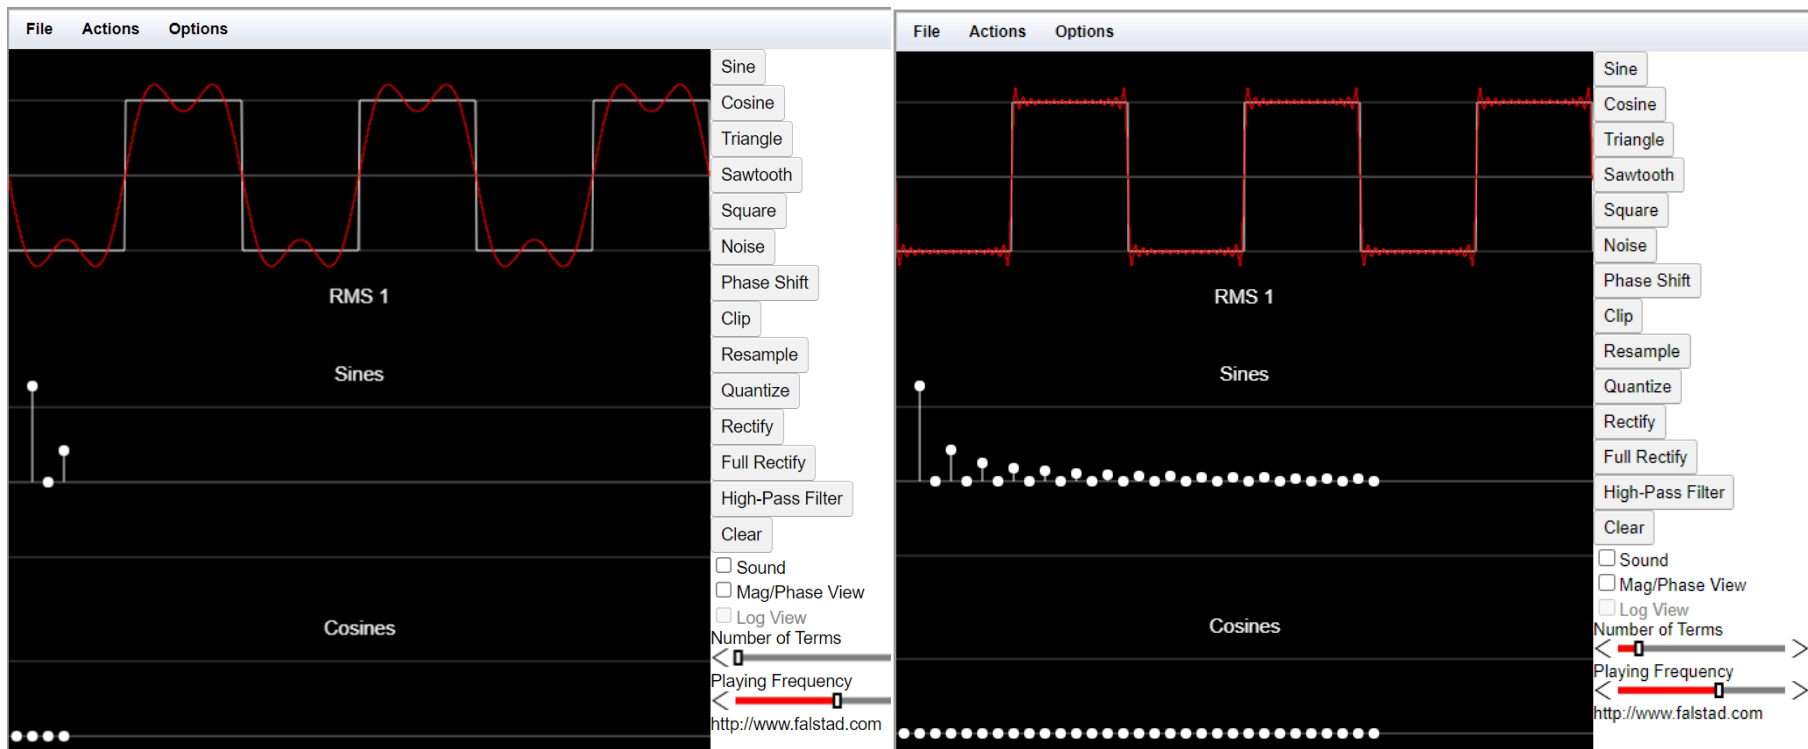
File Actions Options

RMS 1

Sines

Cosines

Sine
Cosine
Triangle
Sawtooth
Square
Noise
Phase Shift
Clip
Resample
Quantize
Rectify
Full Rectify
High-Pass Filter
Clear
Sound
Mag/Phase View
Log View
Number of Terms
Playing Frequency
http://www.falstad.com

File Actions Options

RMS 1

Sines

Cosines

Sine
Cosine
Triangle
Sawtooth
Square
Noise
Phase Shift
Clip
Resample
Quantize
Rectify
Full Rectify
High-Pass Filter
Clear
Sound
Mag/Phase View
Log View
Number of Terms
Playing Frequency
http://www.falstad.com